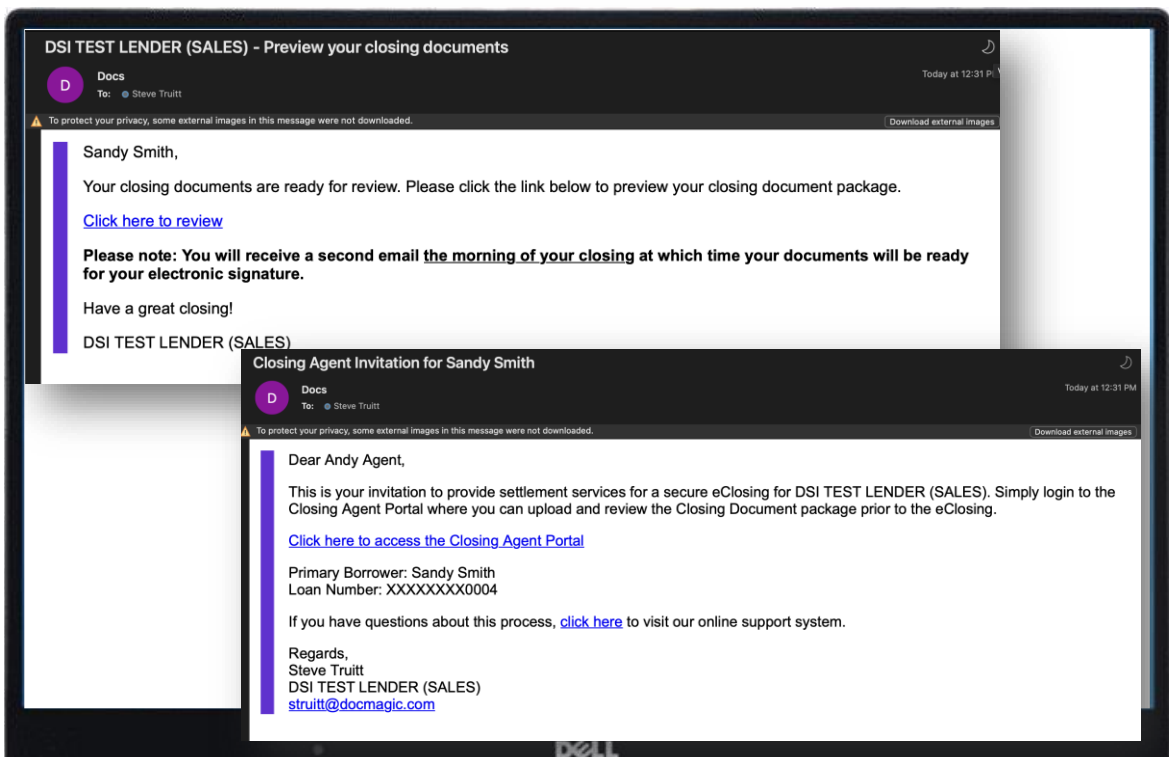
DSI TEST LENDER (SALES) - Preview your closing documents

D
Docs
To: Steve Truitt
Today at 12:31 P

To protect your privacy, some external images in this message were not downloaded.
Download external images

Sandy Smith,

Your closing documents are ready for review. Please click the link below to preview your closing document package.

Click here to review

**Please note: You will receive a second email the morning of your closing at which time your documents will be ready for your electronic signature.**

Have a great closing!

DSI TEST LENDER (SALES)

Closing Agent Invitation for Sandy Smith

D
Docs
To: Steve Truitt
Today at 12:31 PM

To protect your privacy, some external images in this message were not downloaded.
Download external images

Dear Andy Agent,

This is your invitation to provide settlement services for a secure eClosing for DSI TEST LENDER (SALES). Simply login to the Closing Agent Portal where you can upload and review the Closing Document package prior to the eClosing.

Click here to access the Closing Agent Portal

Primary Borrower: Sandy Smith
Loan Number: XXXXXXXX0004

If you have questions about this process, click here to visit our online support system.

Regards,
Steve Truitt
DSI TEST LENDER (SALES)
struitt@docmagic.com

DELL